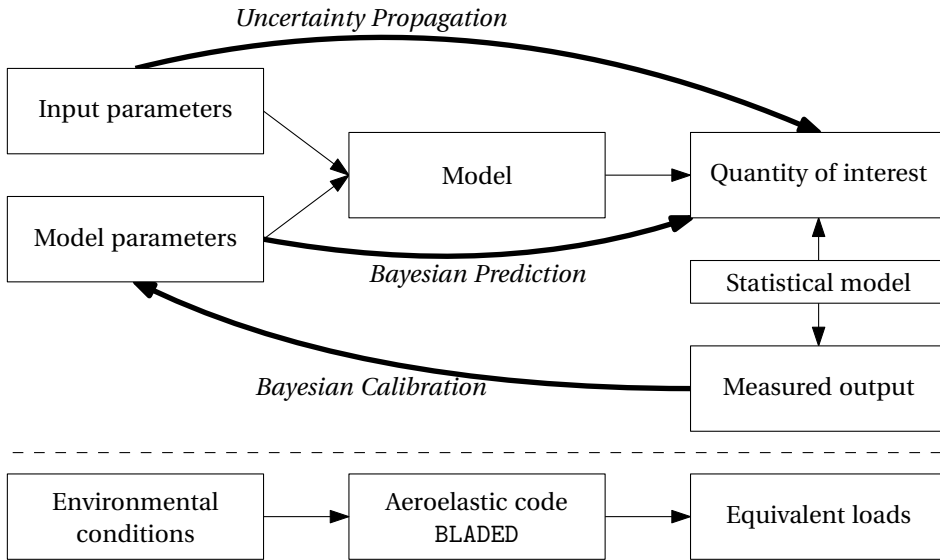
Uncertainty Propagation

Input parameters

Model

Quantity of interest

Model parameters

Bayesian Prediction

Statistical model

Bayesian Calibration

Measured output

Environmental conditions

Aeroelastic code BLADED

Equivalent loads